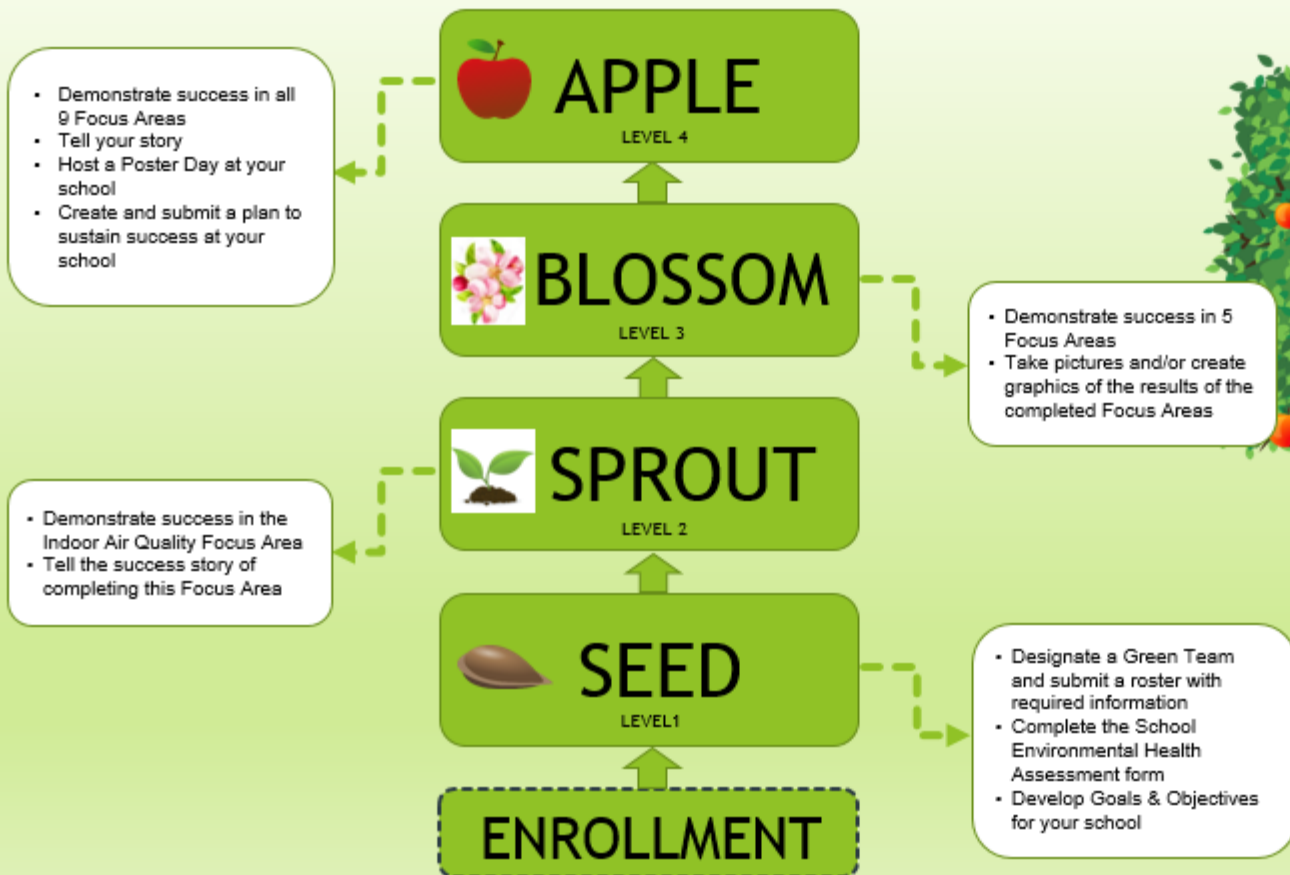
APPLE
LEVEL 4

- Demonstrate success in all 9 Focus Areas
- Tell your story
- Host a Poster Day at your school
- Create and submit a plan to sustain success at your school

BLOSSOM
LEVEL 3

- Demonstrate success in 5 Focus Areas
- Take pictures and/or create graphics of the results of the completed Focus Areas

SPROUT
LEVEL 2

- Demonstrate success in the Indoor Air Quality Focus Area
- Tell the success story of completing this Focus Area

SEED
LEVEL1

- Designate a Green Team and submit a roster with required information
- Complete the School Environmental Health Assessment form
- Develop Goals & Objectives for your school

ENROLLMENT